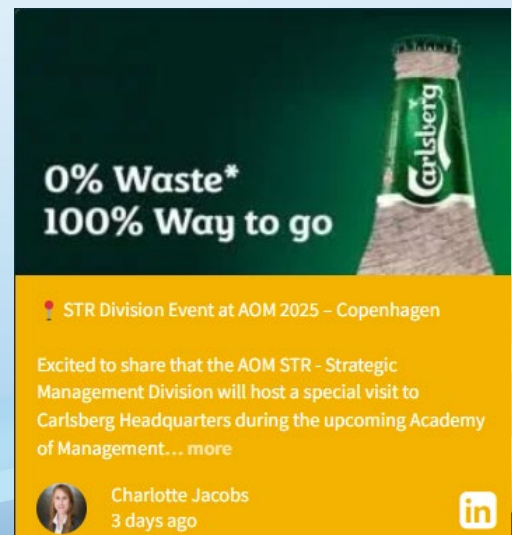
0% Waste*
100% Way to go

Carlsberg

📍 STR Division Event at AOM 2025 – Copenhagen

Excited to share that the AOM STR - Strategic Management Division will host a special visit to Carlsberg Headquarters during the upcoming Academy of Management... more

Charlotte Jacobs
3 days ago

in